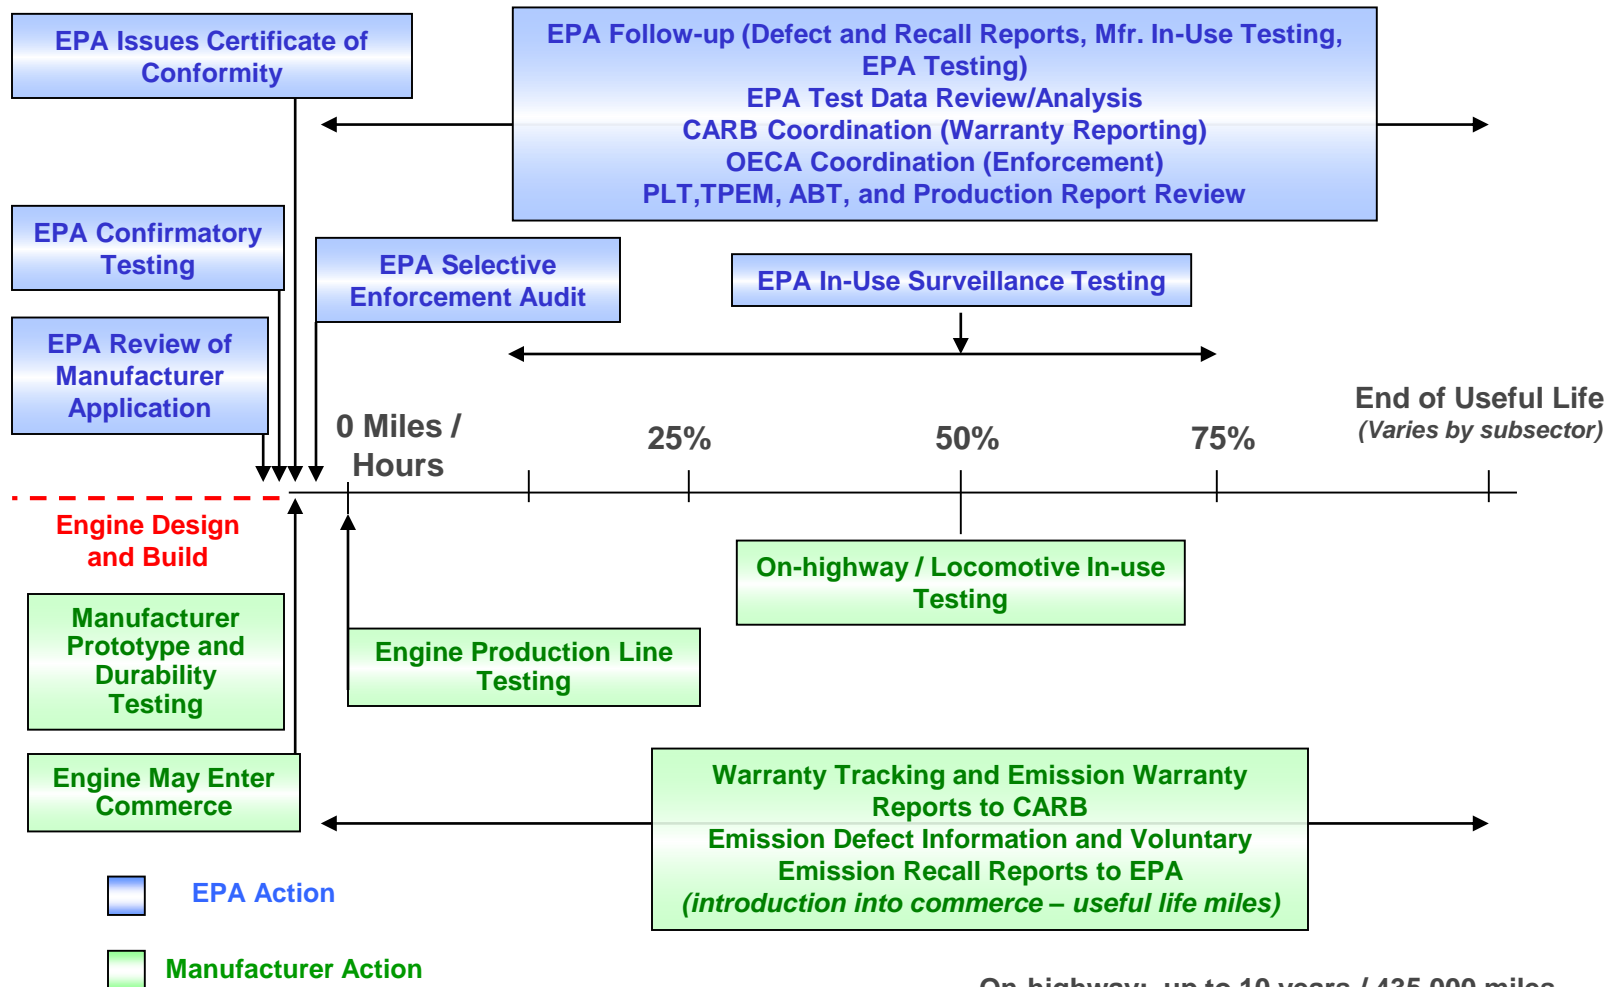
EPA Issues Certificate of Conformity

EPA Follow-up (Defect and Recall Reports, Mfr. In-Use Testing, EPA Testing)
EPA Test Data Review/Analysis
CARB Coordination (Warranty Reporting)
OECA Coordination (Enforcement)
PLT,TPEM, ABT, and Production Report Review

EPA Confirmatory Testing

EPA Selective Enforcement Audit

EPA In-Use Surveillance Testing

EPA Review of Manufacturer Application

0 Miles / Hours

25%

50%

75%

End of Useful Life
(Varies by subsector)

Engine Design and Build

On-highway / Locomotive In-use Testing

Manufacturer Prototype and Durability Testing

Engine Production Line Testing

Engine May Enter Commerce

Warranty Tracking and Emission Warranty Reports to CARB
Emission Defect Information and Voluntary Emission Recall Reports to EPA
(introduction into commerce – useful life miles)

EPA Action

Manufacturer Action

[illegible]